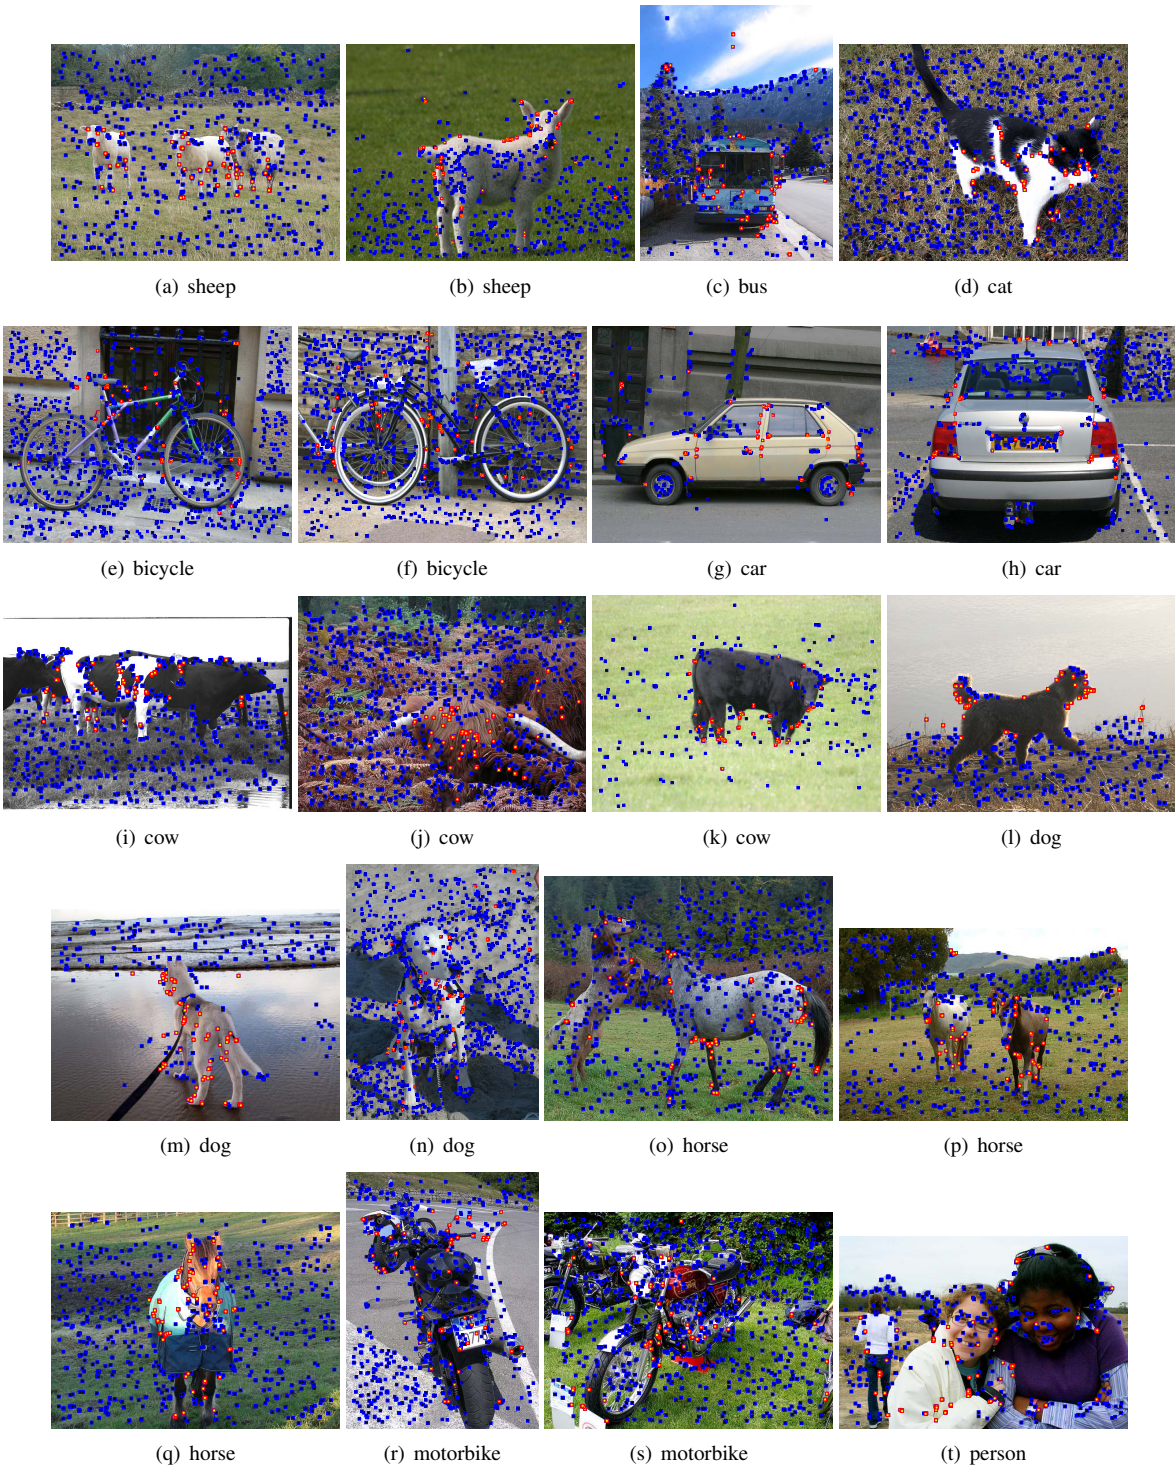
(a) sheep

(b) sheep

(c) bus

(d) cat

(e) bicycle

(f) bicycle

(g) car

(h) car

(i) cow

(j) cow

(k) cow

(l) dog

(m) dog

(n) dog

(o) horse

(p) horse

(q) horse

(r) motorbike

(s) motorbike

(t) person